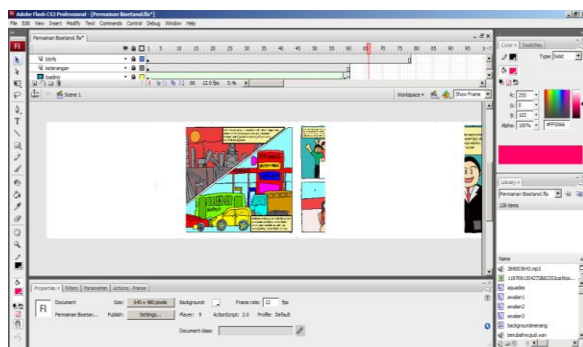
Adobe Flash CS3 Professional - [Permainan Bioetanol.fla*]

File Edit View Insert Modify Text Commands Control Debug Window Help

Permainan Bioetanol.fla*

1 5 10 15 20 25 30 35 40 45 50 55 60 65 70 75 80 85 90

tombol

keterangan

loading

66 12.0 fps 5.4s

Scene 1

Workspace

Show Frame

Color × Swatches

Type: Solid

R: 255

G: 0

B: 102

Alpha: 100%

#FF0066

Library ×

Permainan Bioetanol.fla

126 items

Name

2690036H3.mp3

11970619427368273Gcarlitos...

aquades

awalan1

awalan2

awalan3

backgroundmenang

benubahmugali.wav

Properties × Filters Parameters Actions - Frame

Document

Permainan Bioetan...

Size: 640 x 480 pixels

Background:

Frame rate: 12 fps

Publish: Settings...

Player: 9

ActionScript: 2.0

Profile: Default

Document class: